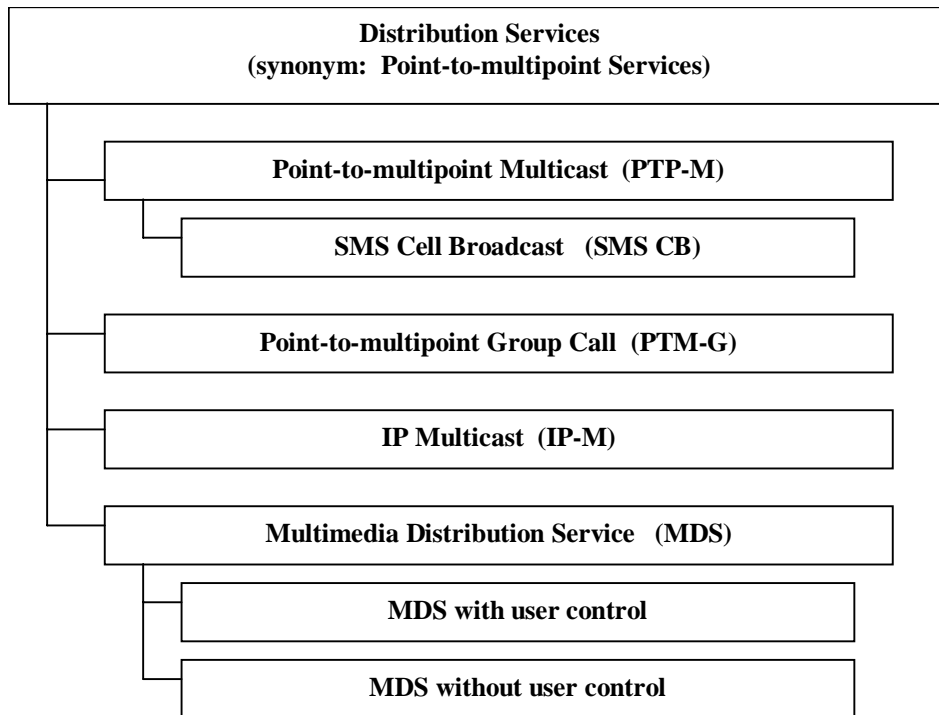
Distribution Services
(synonym: Point-to-multipoint Services)

Point-to-multipoint Multicast (PTP-M)

SMS Cell Broadcast (SMS CB)

Point-to-multipoint Group Call (PTM-G)

IP Multicast (IP-M)

Multimedia Distribution Service (MDS)

MDS with user control

MDS without user control